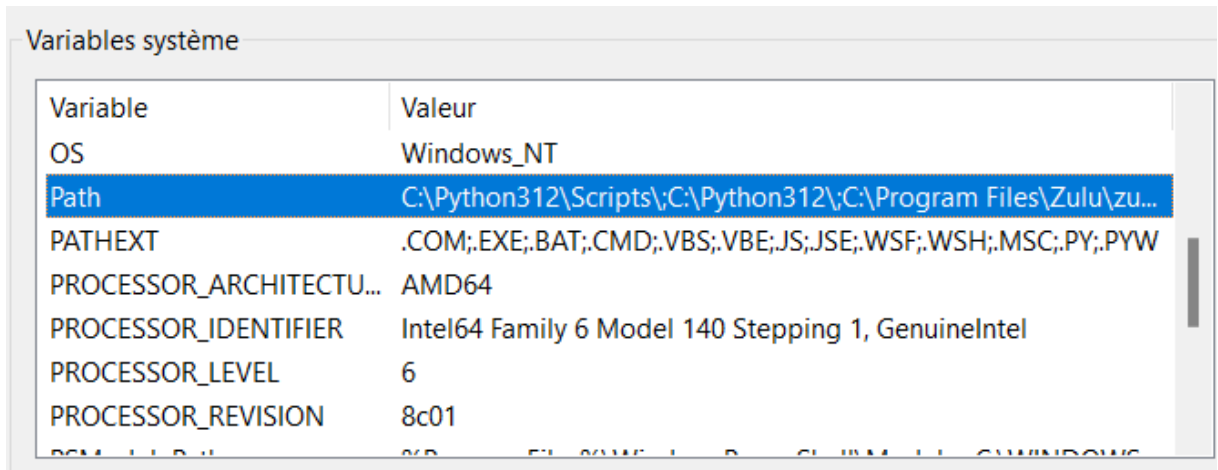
Variables système

| Variable | Valeur |
|---|---|
| OS | Windows_NT |
| Path | C:\Python312\Scripts\;C:\Python312\;C:\Program Files\Zulu\zu... |
| PATHEXT | .COM;.EXE;.BAT;.CMD;.VBS;.VBE;.JS;.JSE;.WSF;.WSH;.MSC;.PY;.PYW |
| PROCESSOR_ARCHITECTU... | AMD64 |
| PROCESSOR_IDENTIFIER | Intel64 Family 6 Model 140 Stepping 1, GenuineIntel |
| PROCESSOR_LEVEL | 6 |
| PROCESSOR_REVISION | 8c01 |
| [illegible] | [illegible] |